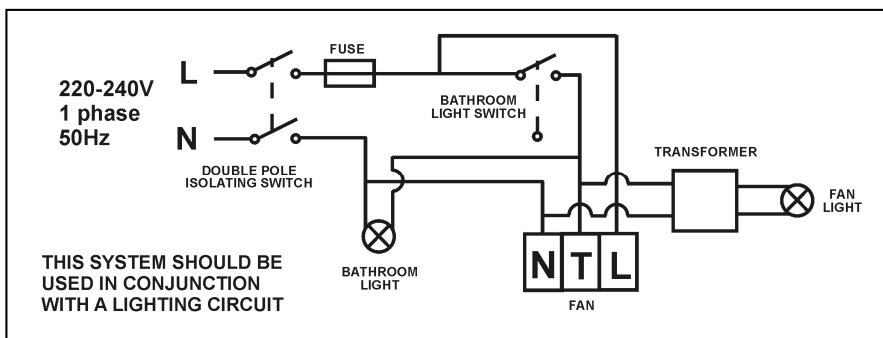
220-240V
1 phase
50Hz

L

N

FUSE

BATHROOM
LIGHT SWITCH

DOUBLE POLE
ISOLATING SWITCH

TRANSFORMER

FAN
LIGHT

N T L

FAN

BATHROOM
LIGHT

THIS SYSTEM SHOULD BE USED IN CONJUNCTION WITH A LIGHTING CIRCUIT